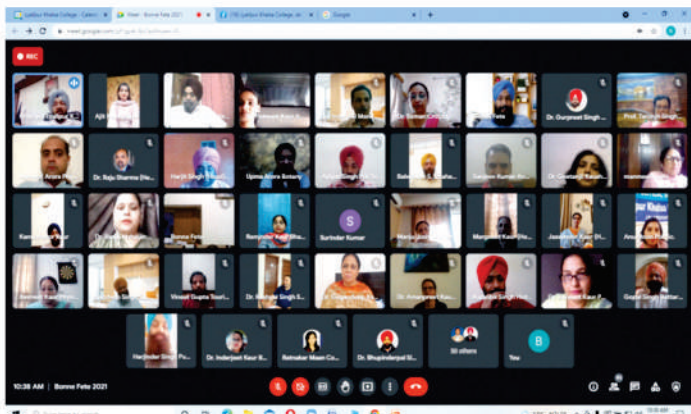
Lyallpur Khalsa College - Calen | Meet - Bonne Fete 2021 | (18) Lyallpur Khalsa College, Jal | Google

meet.google.com

REC

Ajit

Dr. Gurpreet Singh

Prof. Tarlochan Singh

Dr. Raju Sharma (Ne

Harjit Singh

Upma Arora Sotary

Dr. Geetanjali Kaushal

Reminder Kaur Bha

Surinder Kumar

Margaret Kaur (Pu

Jaswinder Kaur Di

Vineet Gupta Touri

Dr. Amarpreet Kaur

Gurdit Singh Randhawa

Harjinder Singh Pu

Dr. Inderjeet Kaur B

Ratnakar Mann Co

Dr. Bhupinderpal Si

50 others

You

S

B

10:38 AM | Bonne Fete 2021